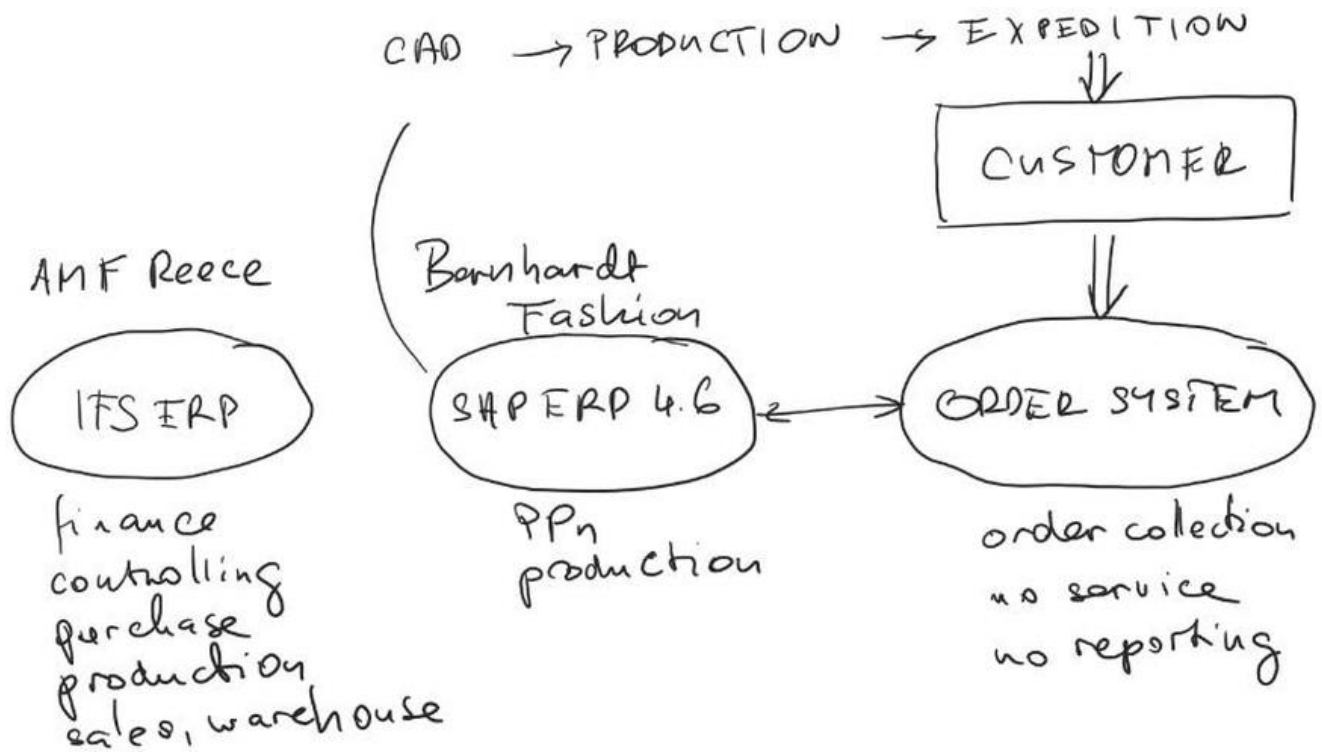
CAD → PRODUCTION → EXPEDITION

CUSTOMER

AMF Reece

IFS ERP

finance
controlling
purchase
production
sales, warehouse

Bornhardt Fashion

SAP ERP 4.6

PPn
production

ORDER SYSTEM

order collection
no service
no reporting